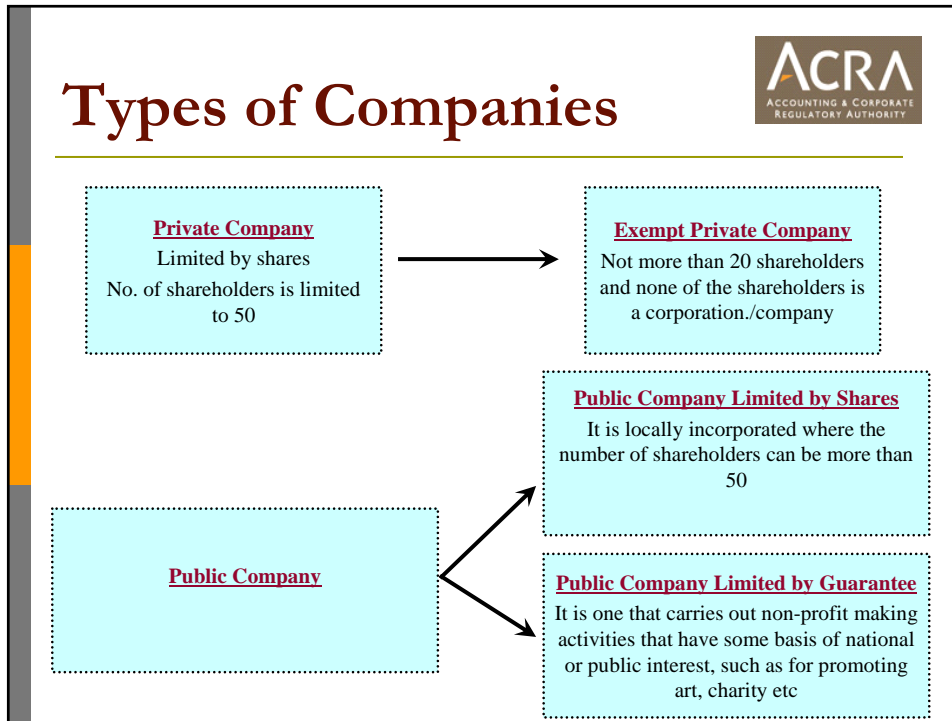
Types of Companies

ACRA
ACCOUNTING & CORPORATE REGULATORY AUTHORITY

Private Company
Limited by shares
No. of shareholders is limited to 50

Exempt Private Company
Not more than 20 shareholders and none of the shareholders is a corporation./company

Public Company Limited by Shares
It is locally incorporated where the number of shareholders can be more than 50

Public Company

Public Company Limited by Guarantee
It is one that carries out non-profit making activities that have some basis of national or public interest, such as for promoting art, charity etc